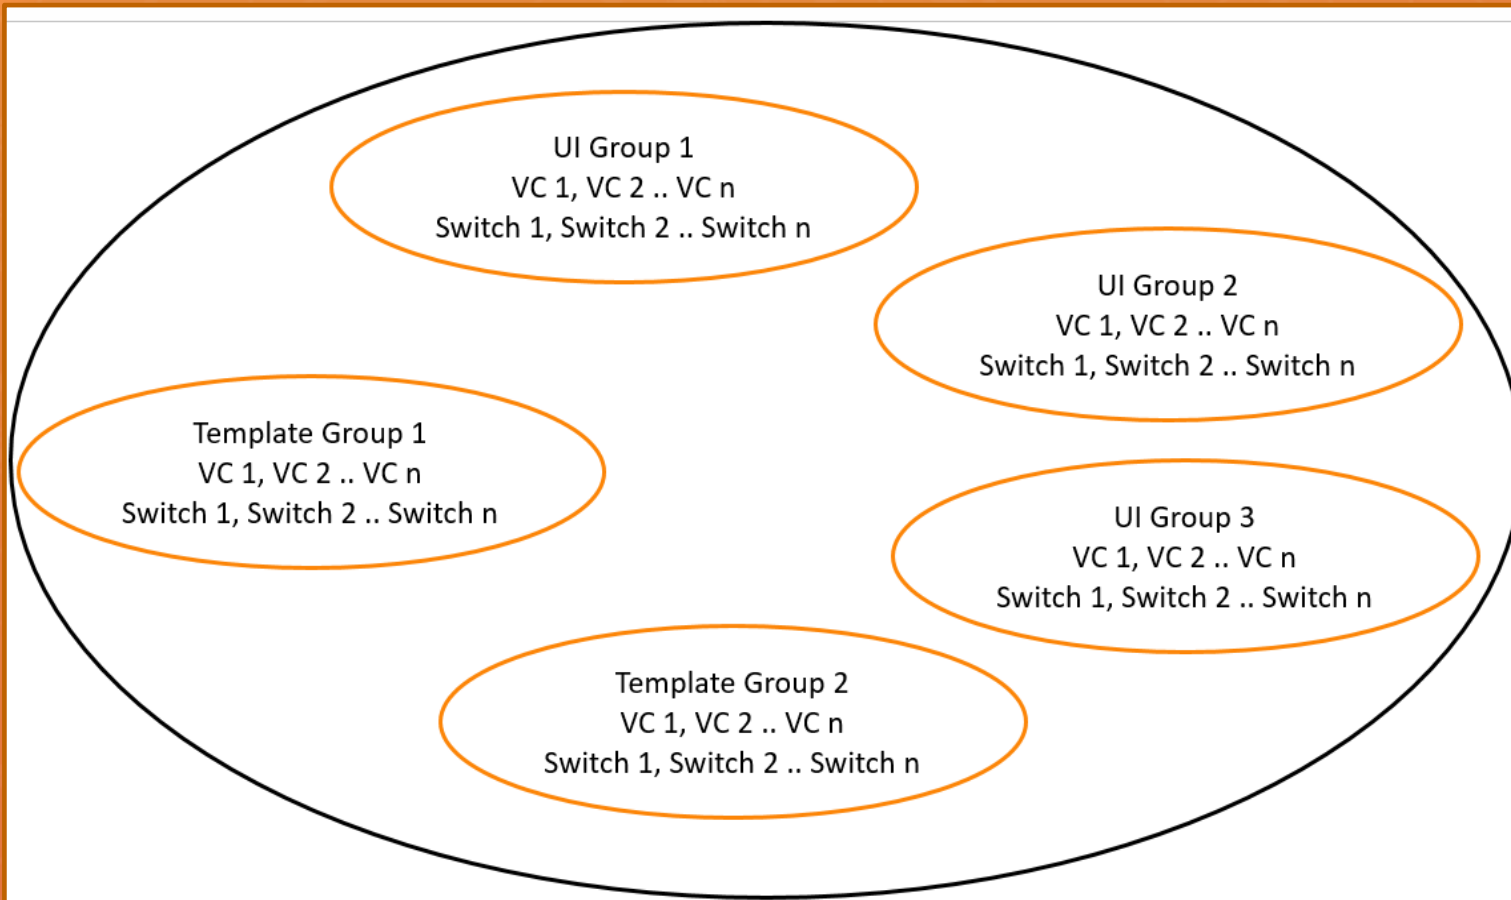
UI Group 1
VC 1, VC 2 .. VC n
Switch 1, Switch 2 .. Switch n

UI Group 2
VC 1, VC 2 .. VC n
Switch 1, Switch 2 .. Switch n

Template Group 1
VC 1, VC 2 .. VC n
Switch 1, Switch 2 .. Switch n

UI Group 3
VC 1, VC 2 .. VC n
Switch 1, Switch 2 .. Switch n

Template Group 2
VC 1, VC 2 .. VC n
Switch 1, Switch 2 .. Switch n